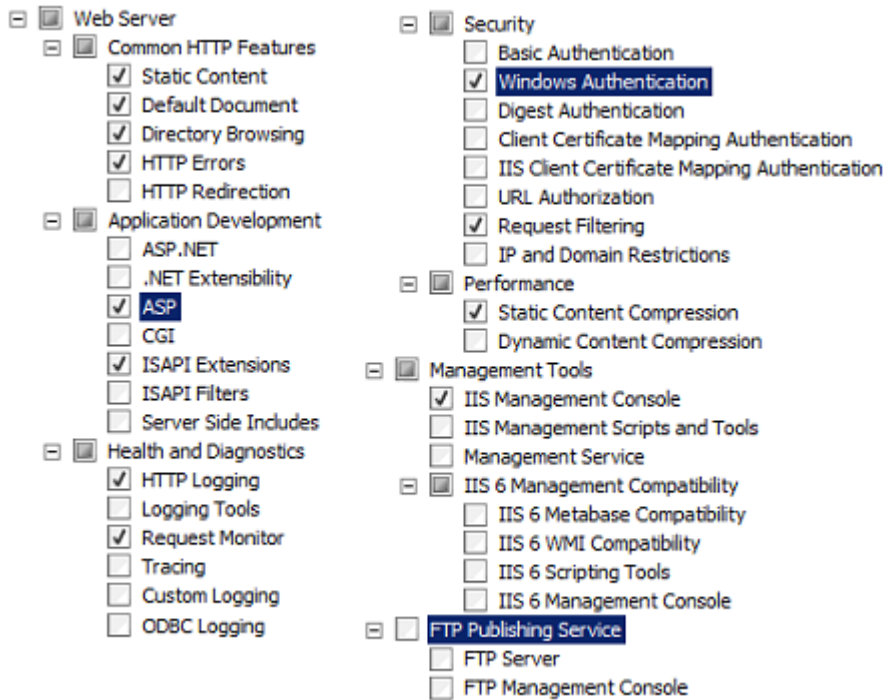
Web Server
Common HTTP Features
Static Content
Default Document
Directory Browsing
HTTP Errors
HTTP Redirection
Application Development
ASP.NET
.NET Extensibility
ASP
CGI
ISAPI Extensions
ISAPI Filters
Server Side Includes
Health and Diagnostics
HTTP Logging
Logging Tools
Request Monitor
Tracing
Custom Logging
ODBC Logging

Security
Basic Authentication
Windows Authentication
Digest Authentication
Client Certificate Mapping Authentication
IIS Client Certificate Mapping Authentication
URL Authorization
Request Filtering
IP and Domain Restrictions
Performance
Static Content Compression
Dynamic Content Compression
Management Tools
IIS Management Console
IIS Management Scripts and Tools
Management Service
IIS 6 Management Compatibility
IIS 6 Metabase Compatibility
IIS 6 WMI Compatibility
IIS 6 Scripting Tools
IIS 6 Management Console
FTP Publishing Service
FTP Server
FTP Management Console